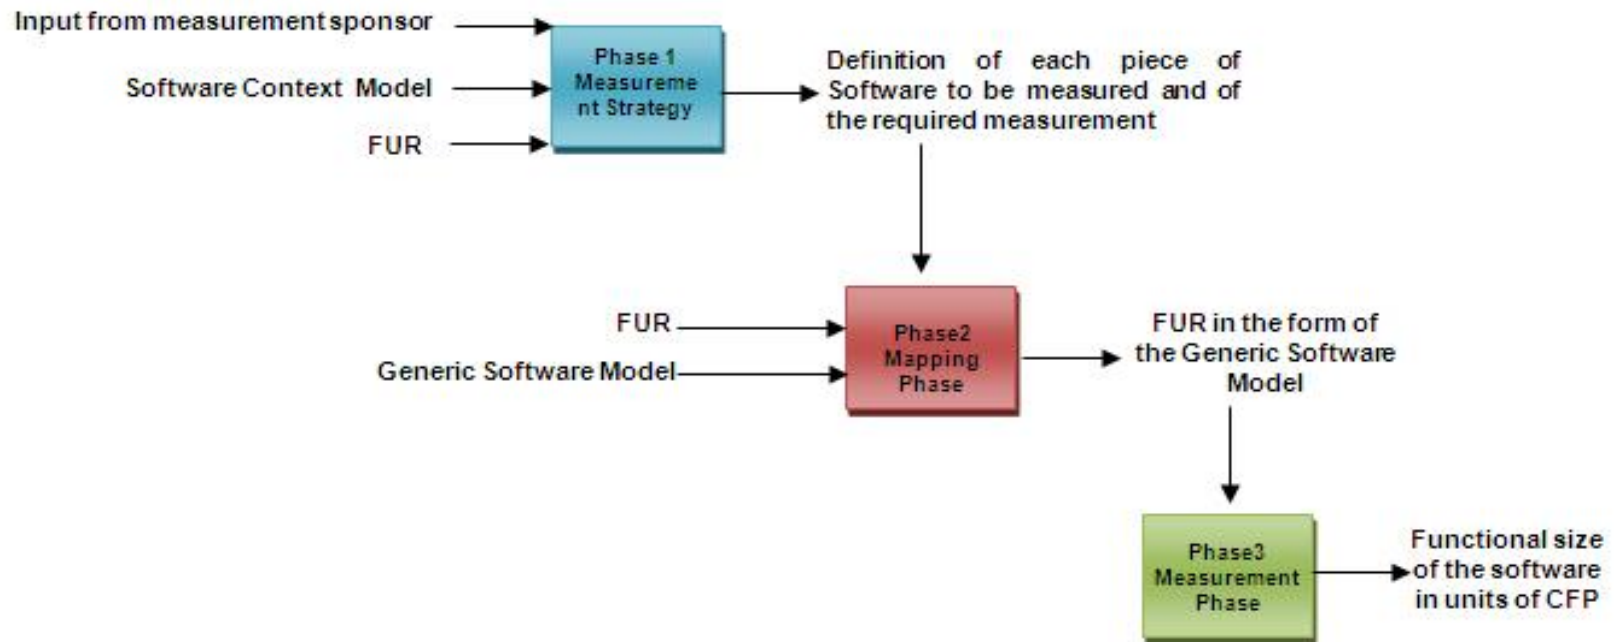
Input from measurement sponsor

Software Context Model

FUR

Phase 1 Measureme nt Strategy

Definition of each piece of Software to be measured and of the required measurement

FUR

Generic Software Model

Phase2 Mapping Phase

FUR in the form of the Generic Software Model

Phase3 Measurement Phase

Functional size of the software in units of CFP